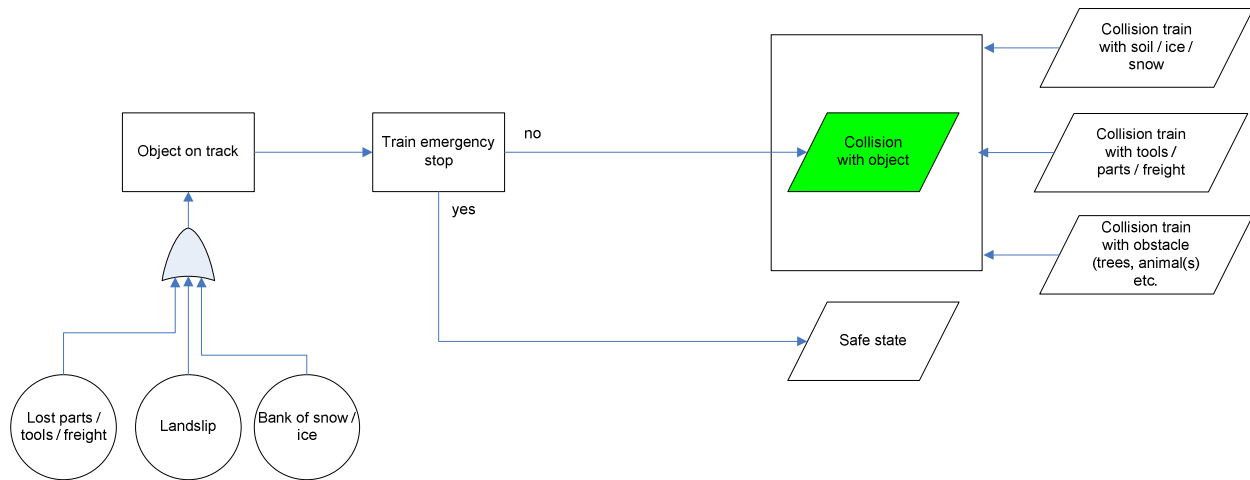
Object on track

Train emergency stop

no

yes

Collision with object

Collision train with soil / ice / snow

Collision train with tools / parts / freight

Collision train with obstacle (trees, animal(s) etc.

Safe state

Lost parts / tools / freight

Landslip

Bank of snow / ice